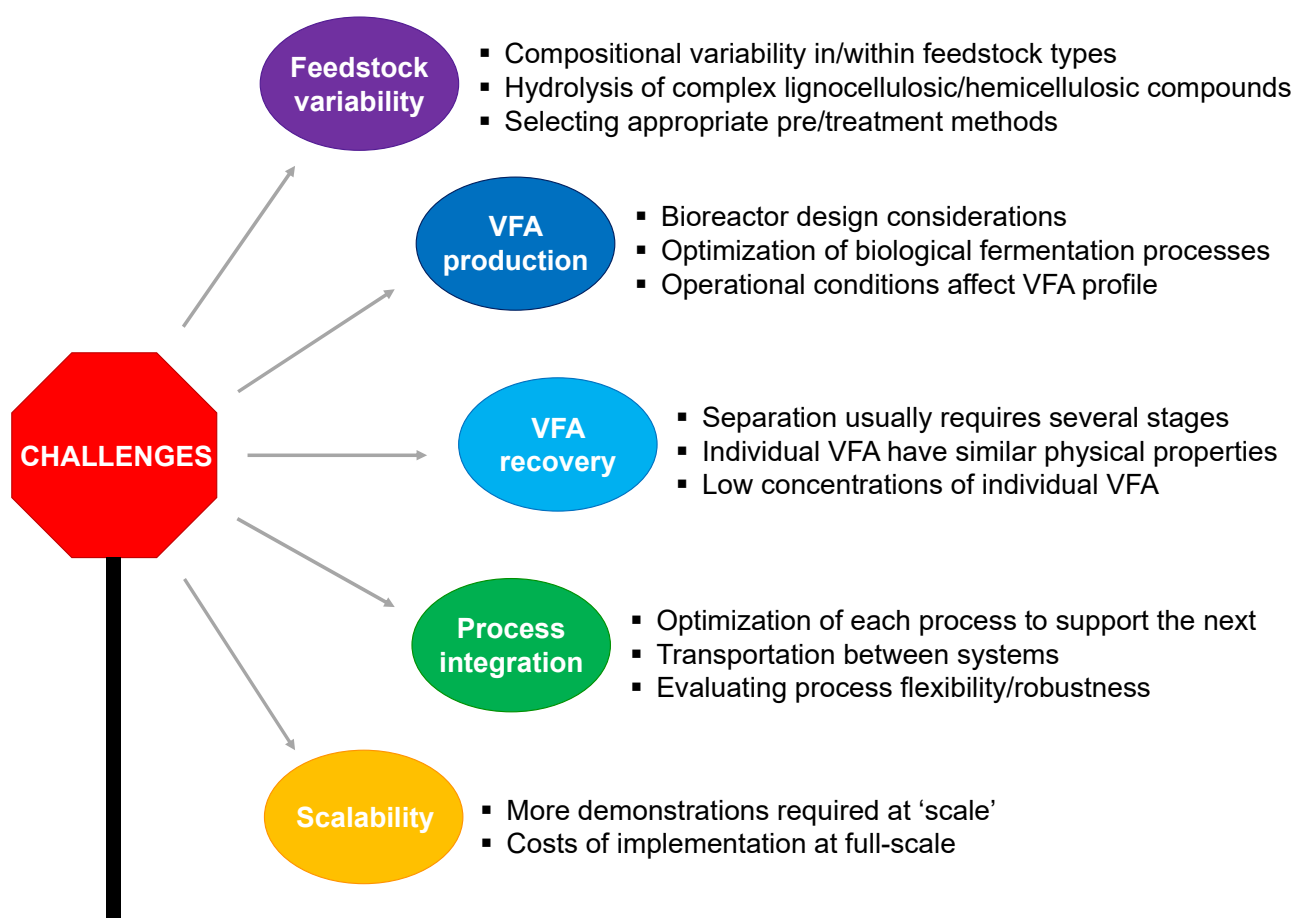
CHALLENGES

Feedstock variability
- Compositional variability in/within feedstock types
- Hydrolysis of complex lignocellulosic/hemicellulosic compounds
- Selecting appropriate pre/treatment methods

VFA production
- Bioreactor design considerations
- Optimization of biological fermentation processes
- Operational conditions affect VFA profile

VFA recovery
- Separation usually requires several stages
- Individual VFA have similar physical properties
- Low concentrations of individual VFA

Process integration
- Optimization of each process to support the next
- Transportation between systems
- Evaluating process flexibility/robustness

Scalability
- More demonstrations required at 'scale'
- Costs of implementation at full-scale